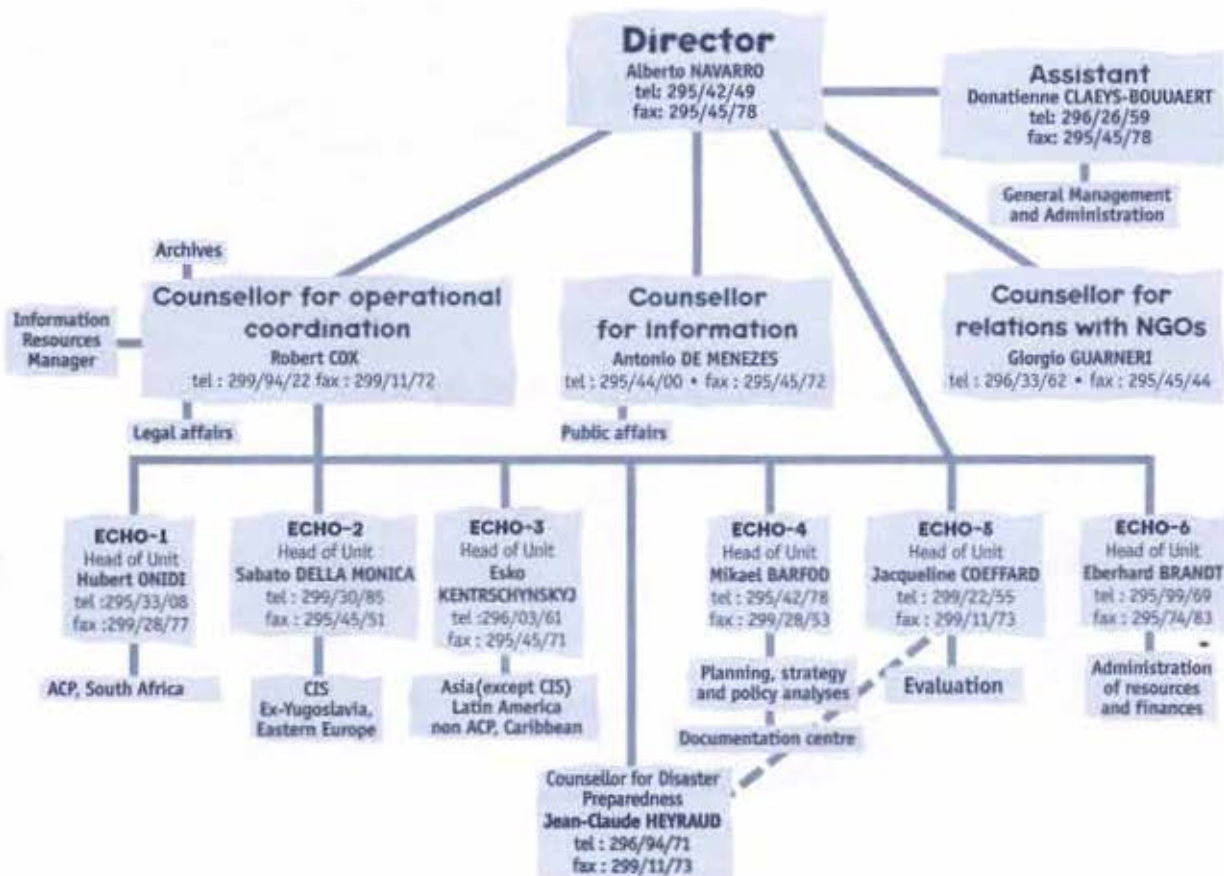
Director
Alberto NAVARRO
tel: 295/42/49
fax: 295/45/78

Assistant
Donatienne CLAEYS-BOUUAERT
tel: 296/26/59
fax: 295/45/78

General Management and Administration

Archives

Information Resources Manager

Counsellor for operational coordination
Robert COX
tel : 299/94/22 fax : 299/11/72

Legal affairs

Counsellor for information
Antonio DE MENEZES
tel : 295/44/00 • fax : 295/45/72

Public affairs

Counsellor for relations with NGOs
Giorgio GUARNERI
tel : 296/33/62 • fax : 295/45/44

ECHO-1
Head of Unit
Hubert ONIDI
tel :295/33/08
fax :299/28/77

ACP, South Africa

ECHO-2
Head of Unit
Sabato DELLA MONICA
tel : 299/30/85
fax : 295/45/51

CIS
Ex-Yugoslavia,
Eastern Europe

ECHO-3
Head of Unit
Esko KENTRSCHYNSKYJ
tel :296/03/61
fax : 295/45/71

Asia(except CIS)
Latin America
non ACP, Caribbean

ECHO-4
Head of Unit
Mikael BARFOD
tel : 295/42/78
fax : 299/28/53

Planning, strategy and policy analyses

Documentation centre

ECHO-5
Head of Unit
Jacqueline COEFFARD
tel : 299/22/55
fax : 299/11/73

Evaluation

ECHO-6
Head of Unit
Eberhard BRANDT
tel : 295/99/69
fax : 295/74/83

Administration of resources and finances

Counsellor for Disaster Preparedness
Jean-Claude HEYRAUD
tel : 296/94/71
fax : 299/11/73